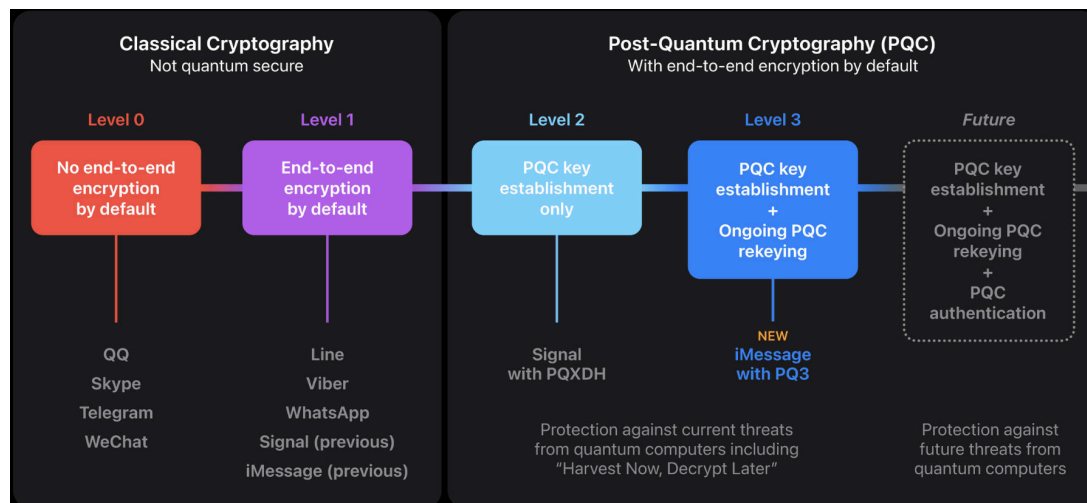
Classical Cryptography
Not quantum secure

Level 0
No end-to-end encryption by default

QQ
Skype
Telegram
WeChat

Level 1
End-to-end encryption by default

Line
Viber
WhatsApp
Signal (previous)
iMessage (previous)

Post-Quantum Cryptography (PQC)
With end-to-end encryption by default

Level 2
PQC key establishment only

Signal with PQXDH

Level 3
PQC key establishment + Ongoing PQC rekeying

NEW
iMessage with PQ3

Protection against current threats from quantum computers including "Harvest Now, Decrypt Later"

Future
PQC key establishment + Ongoing PQC rekeying + PQC authentication

Protection against future threats from quantum computers